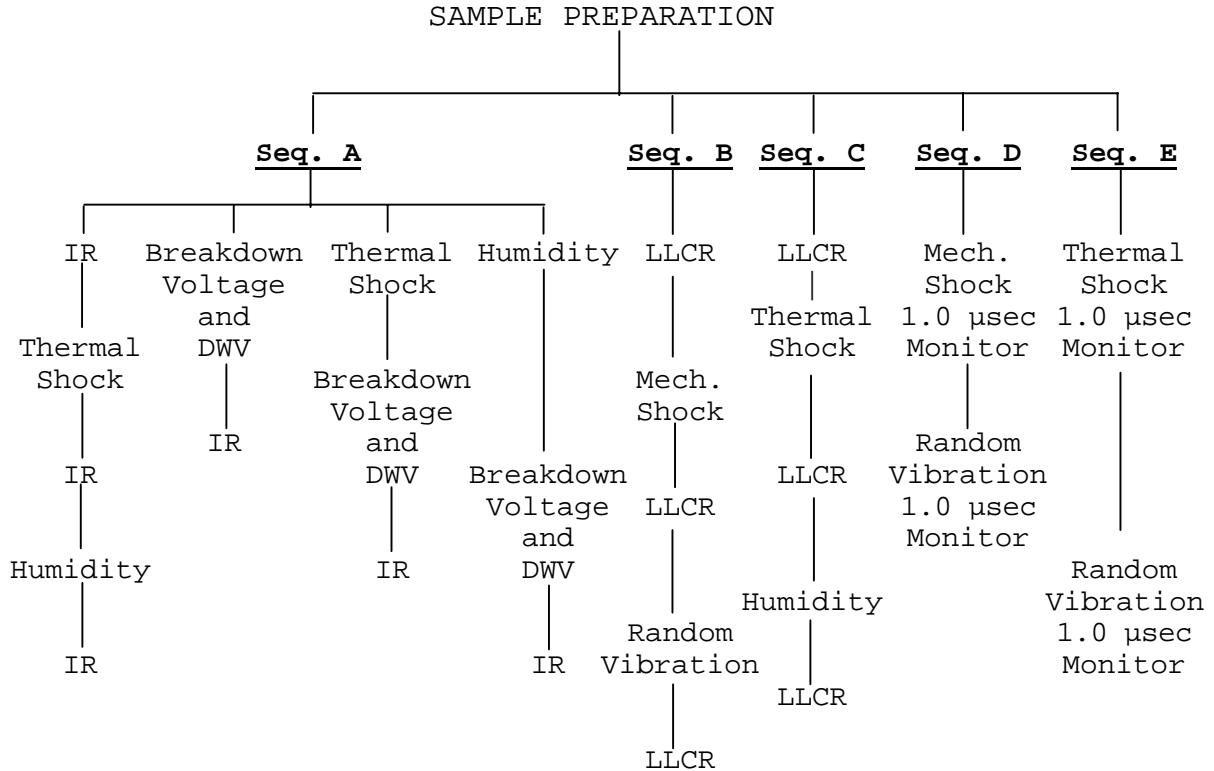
SAMPLE PREPARATION

Seq. A

IR
Thermal Shock
IR
Humidity
IR

Breakdown Voltage and DWV
IR

Thermal Shock
Breakdown Voltage and DWV
IR

Humidity
Breakdown Voltage and DWV
IR

Seq. B

LLCR
Mech. Shock
LLCR
Random Vibration
LLCR

Seq. C

LLCR
Thermal Shock
LLCR
Humidity
LLCR

Seq. D

Mech. Shock 1.0 µsec Monitor
Random Vibration 1.0 µsec Monitor

Seq. E

Thermal Shock 1.0 µsec Monitor
Random Vibration 1.0 µsec Monitor